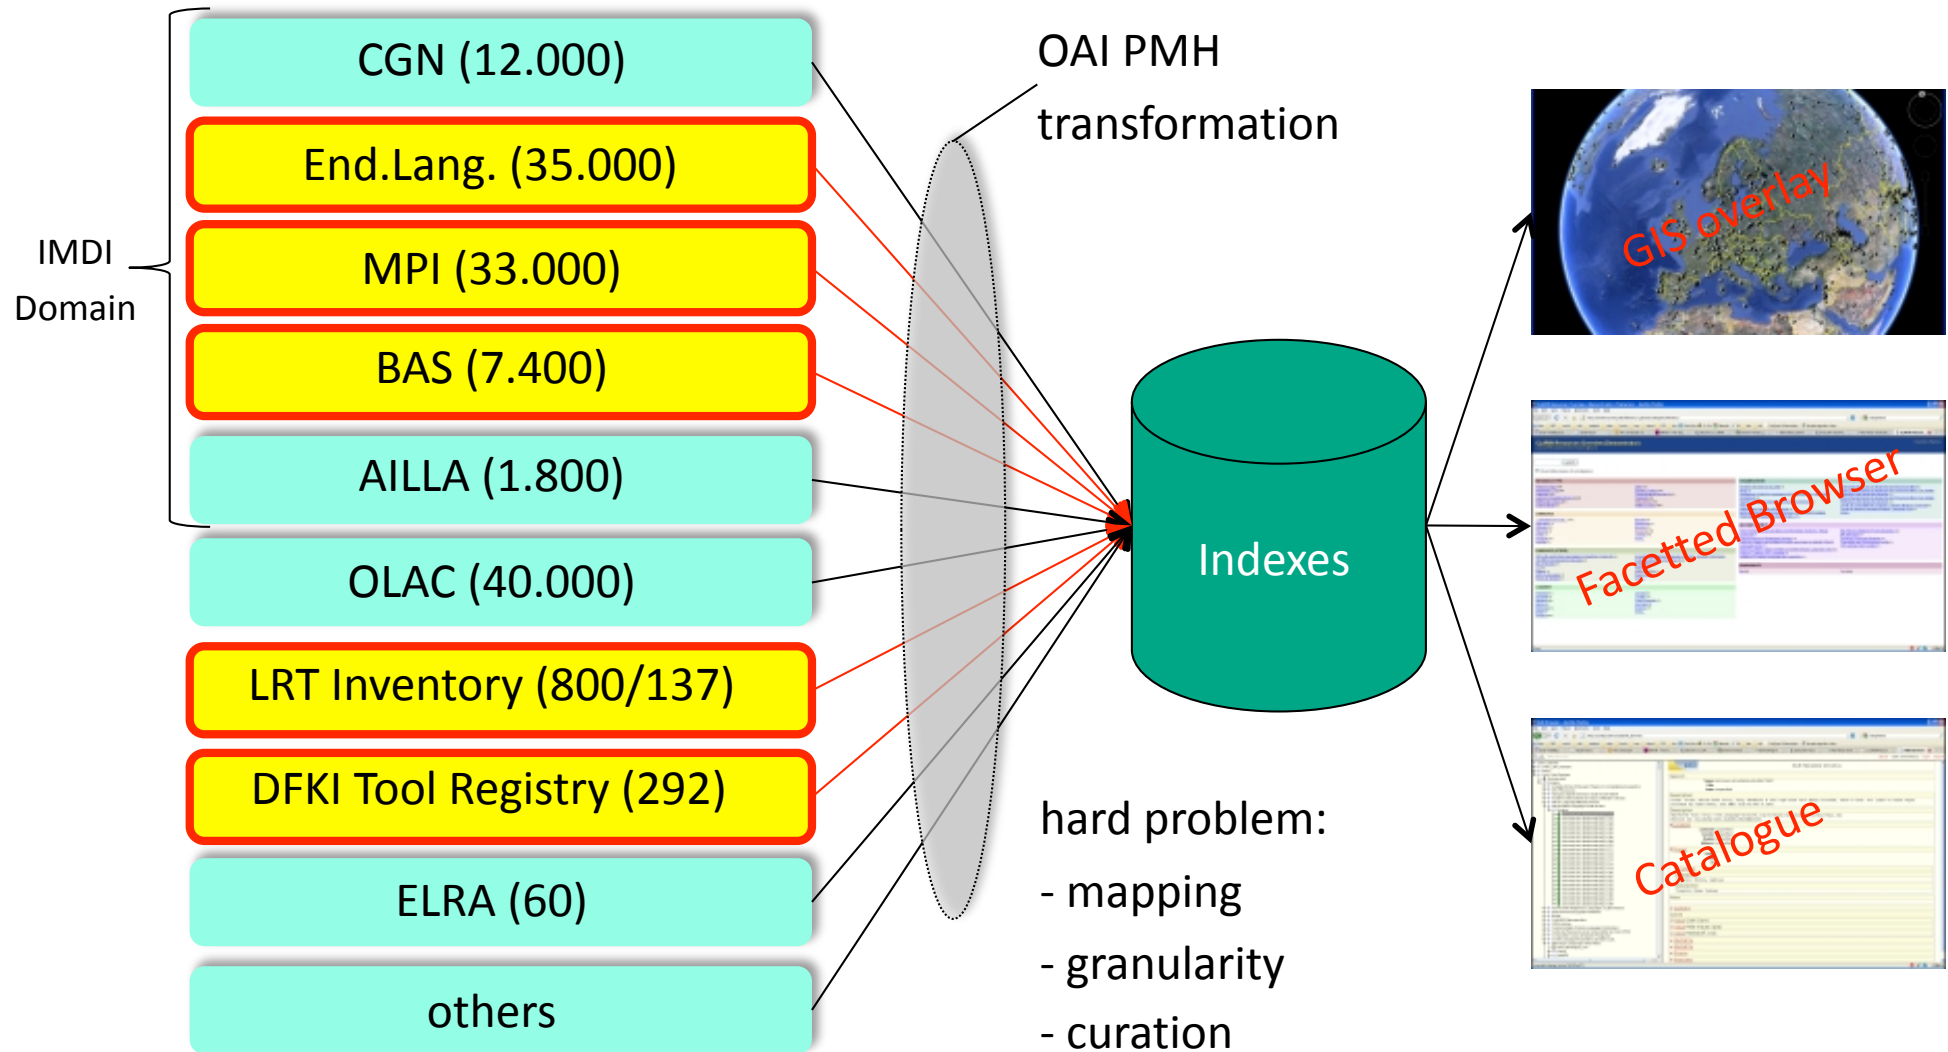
IMDI Domain

CGN (12.000)

End.Lang. (35.000)

MPI (33.000)

BAS (7.400)

AILLA (1.800)

OLAC (40.000)

LRT Inventory (800/137)

DFKI Tool Registry (292)

ELRA (60)

others

OAI PMH transformation

Indexes

hard problem:
- mapping
- granularity
- curation

GIS overlay

Facetted Browser

Catalogue